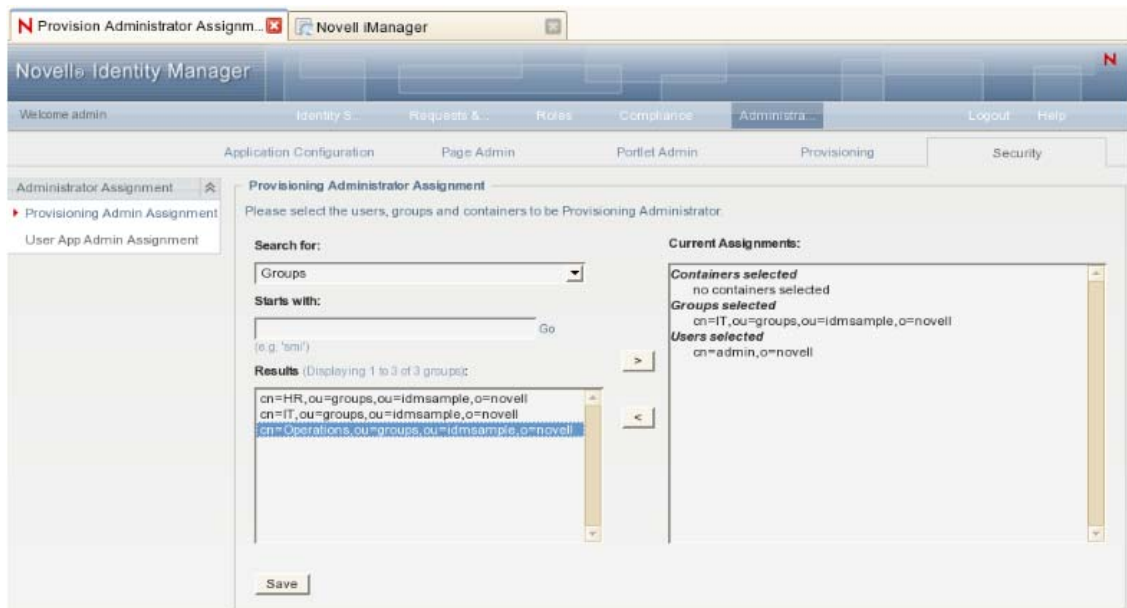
N Provision Administrator Assignm...
Novell iManager

Novell® Identity Manager
N

Welcome admin
Identity S...
Requests &...
Roles
Compliance
Administra...
Logout
Help

Application Configuration
Page Admin
Portlet Admin
Provisioning
Security

Administrator Assignment
Provisioning Admin Assignment
User App Admin Assignment

Provisioning Administrator Assignment

Please select the users, groups and containers to be Provisioning Administrator.

Search for:
Groups
Starts with:
Go
(e.g. 'smi')
Results (Displaying 1 to 3 of 3 groups):
cn=HR,ou=groups,ou=idmsample,o=novell
cn=IT,ou=groups,ou=idmsample,o=novell
cn=Operations,ou=groups,ou=idmsample,o=novell

>
<

Current Assignments:
Containers selected
no containers selected
Groups selected
cn=IT,ou=groups,ou=idmsample,o=novell
Users selected
cn=admin,o=novell

Save